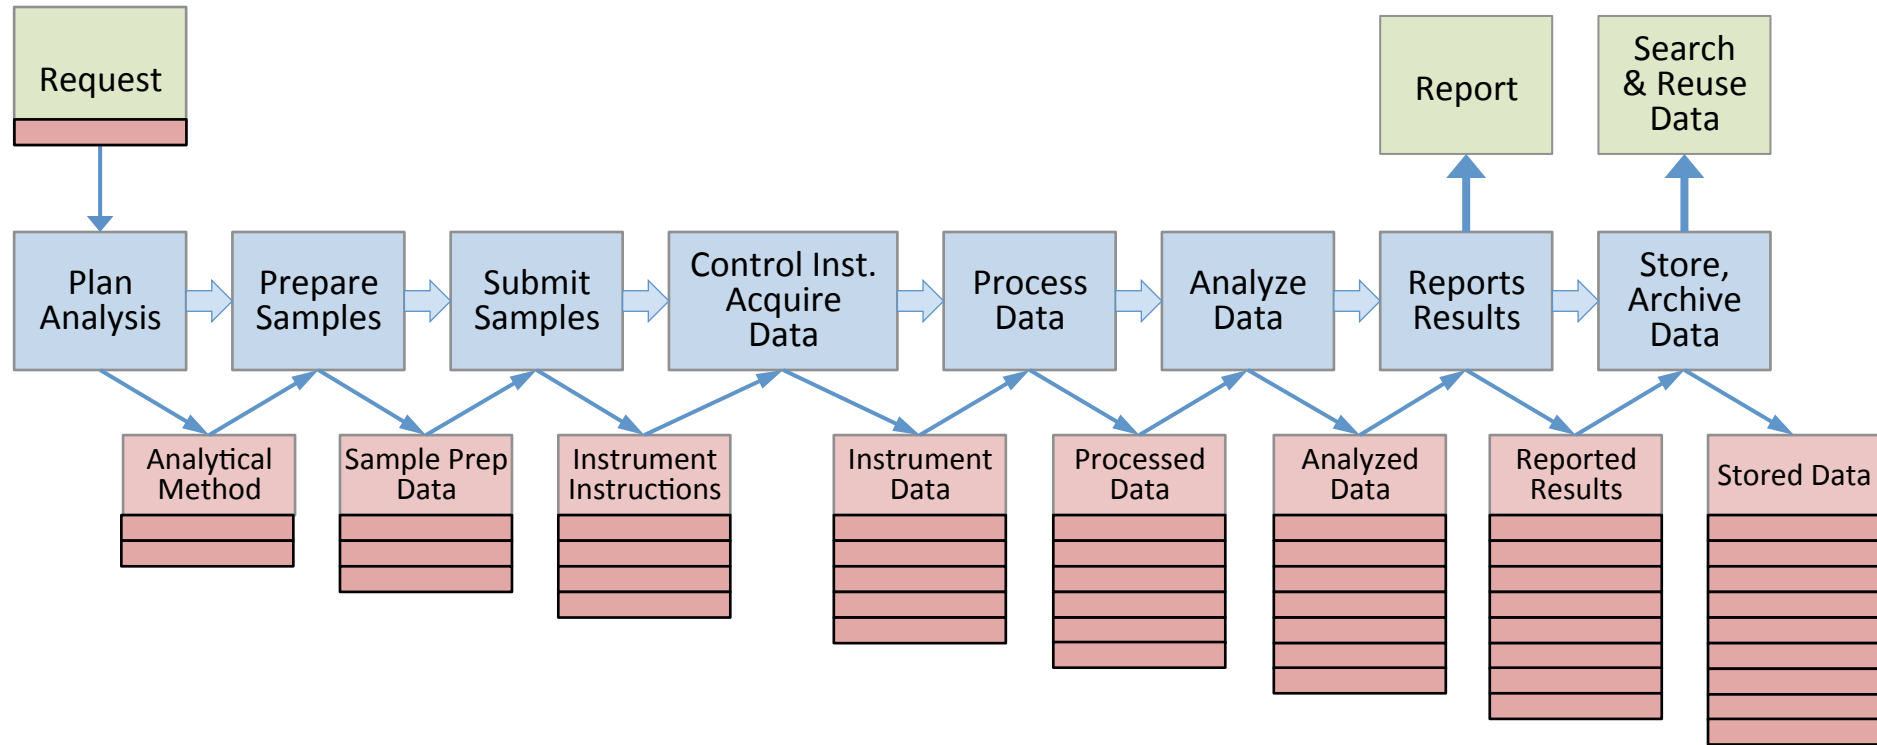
Request

Report

Search & Reuse Data

Plan Analysis

Prepare Samples

Submit Samples

Control Inst. Acquire Data

Process Data

Analyze Data

Reports Results

Store, Archive Data

Analytical Method

Sample Prep Data

Instrument Instructions

Instrument Data

Processed Data

Analyzed Data

Reported Results

Stored Data